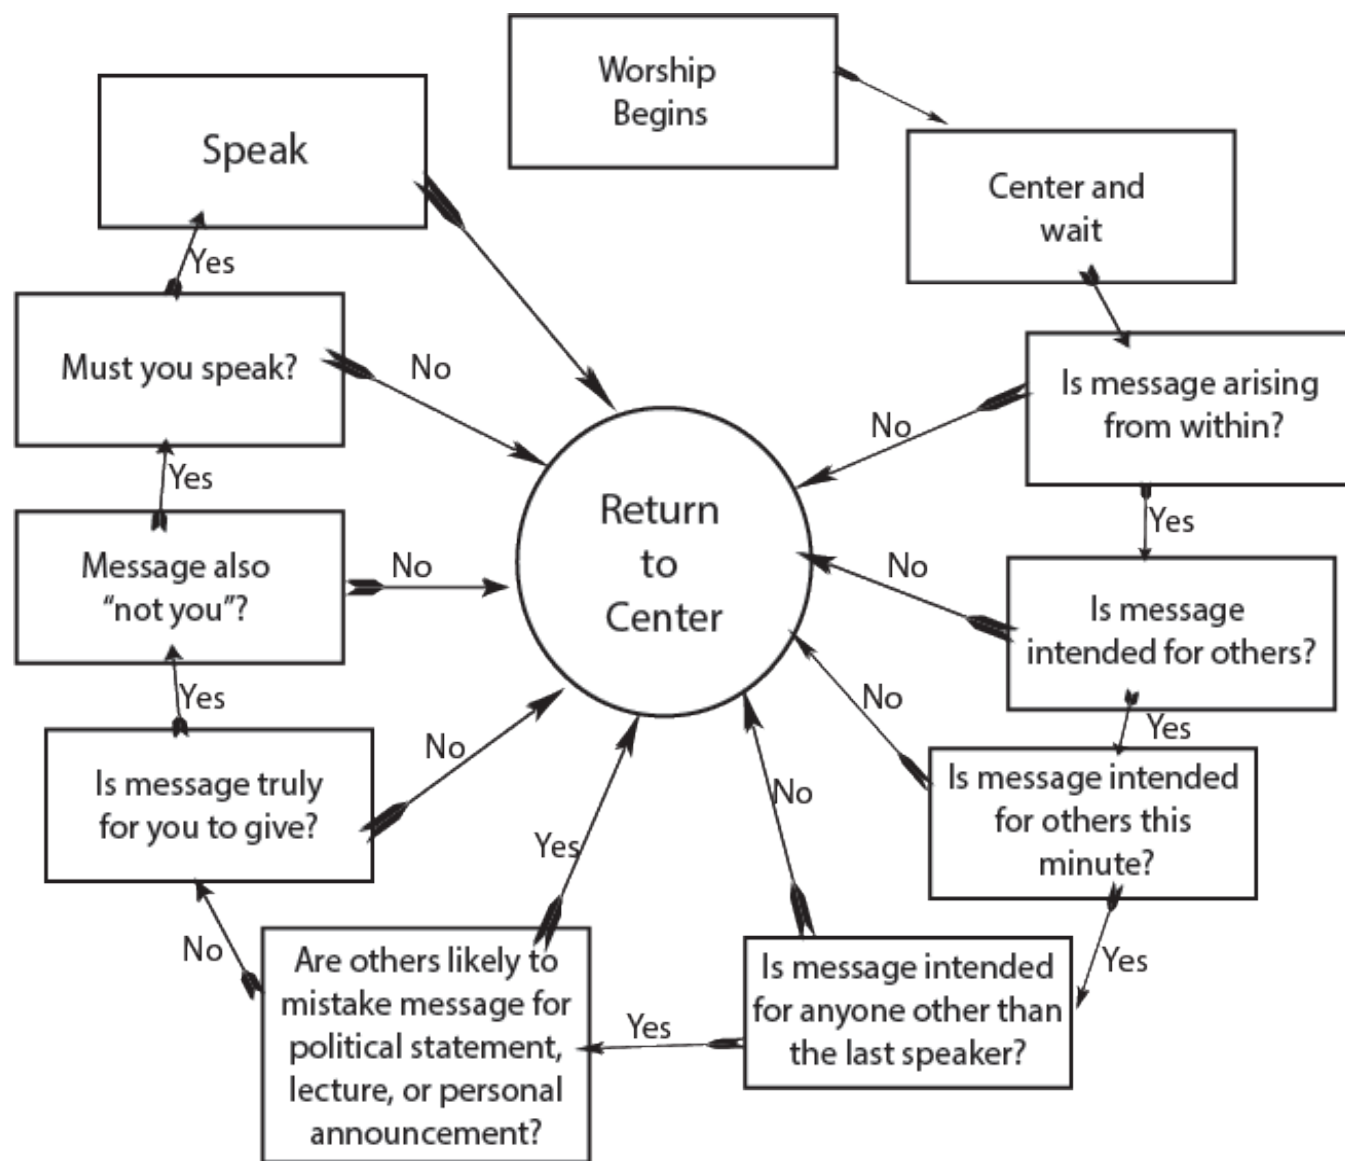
Worship Begins

Center and wait

Is message arising from within?

No

Yes

Is message intended for others?

No

Yes

Is message intended for others this minute?

No

Yes

Is message intended for anyone other than the last speaker?

No

Yes

Are others likely to mistake message for political statement, lecture, or personal announcement?

Yes

No

Is message truly for you to give?

No

Yes

Message also "not you"?

No

Yes

Must you speak?

No

Yes

Speak

Return to Center